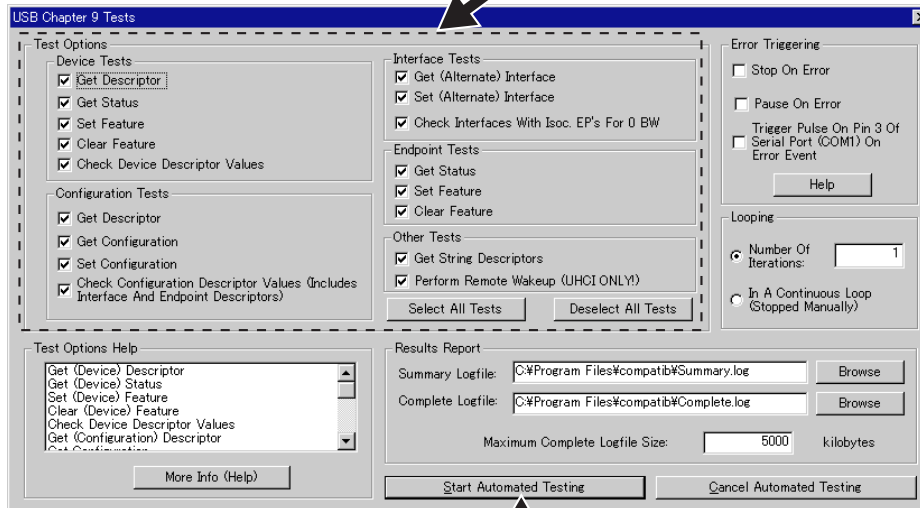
USB Chapter 9 Tests

Test Options

Device Tests
☑ Get Descriptor
☑ Get Status
☑ Set Feature
☑ Clear Feature
☑ Check Device Descriptor Values

Configuration Tests
☑ Get Descriptor
☑ Get Configuration
☑ Set Configuration
☑ Check Configuration Descriptor Values (Includes Interface And Endpoint Descriptors)

Interface Tests
☑ Get (Alternate) Interface
☑ Set (Alternate) Interface
☑ Check Interfaces With Isoc. EP's For 0 BW

Endpoint Tests
☑ Get Status
☑ Set Feature
☑ Clear Feature

Other Tests
☑ Get String Descriptors
☑ Perform Remote Wakeup (UHCI ONLY!)

Select All Tests
Deselect All Tests

Error Triggering
☐ Stop On Error
☐ Pause On Error
☐ Trigger Pulse On Pin 3 Of Serial Port (COM1) On Error Event
Help

Looping
Number Of Iterations: 1
In A Continuous Loop (Stopped Manually)

Test Options Help
Get (Device) Descriptor
Get (Device) Status
Set (Device) Feature
Clear (Device) Feature
Check Device Descriptor Values
Get (Configuration) Descriptor
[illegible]

More Info (Help)

Results Report
Summary Logfile: C:¥Program Files¥compatib¥Summary.log
Browse
Complete Logfile: C:¥Program Files¥compatib¥Complete.log
Browse
Maximum Complete Logfile Size: 5000 kilobytes

Start Automated Testing
Cancel Automated Testing